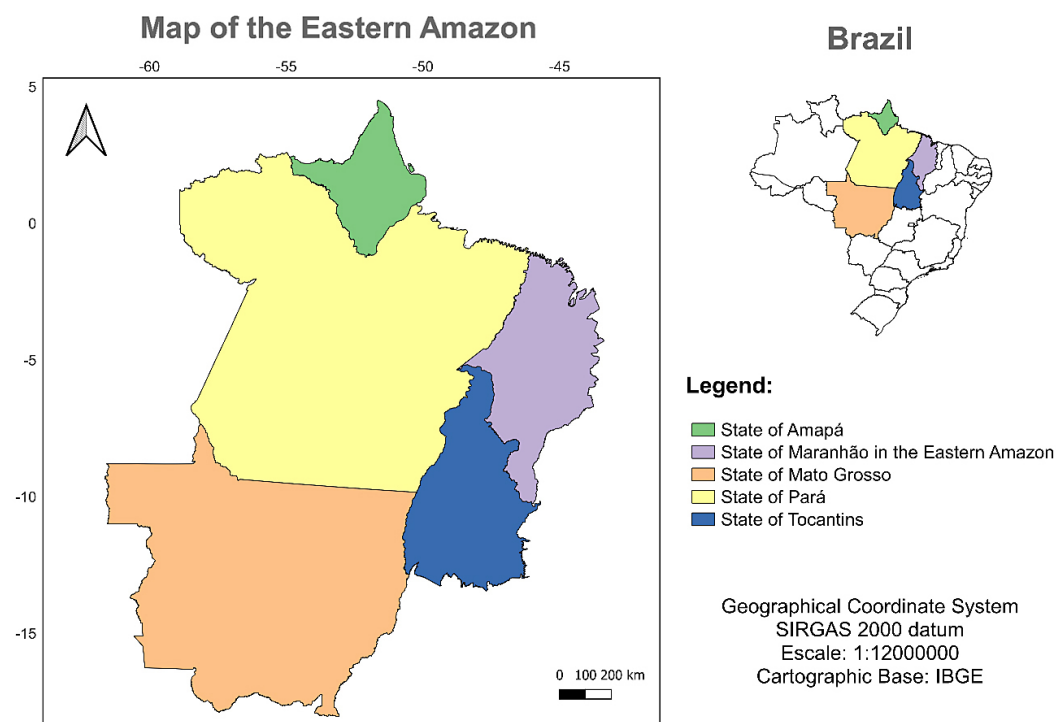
Map of the Eastern Amazon

-60 -55 -50 -45

5
0
-5
-10
-15

Brazil

Legend:
State of Amapá
State of Maranhão in the Eastern Amazon
State of Mato Grosso
State of Pará
State of Tocantins

Geographical Coordinate System
SIRGAS 2000 datum
Escale: 1:12000000
Cartographic Base: IBGE

0 100 200 km